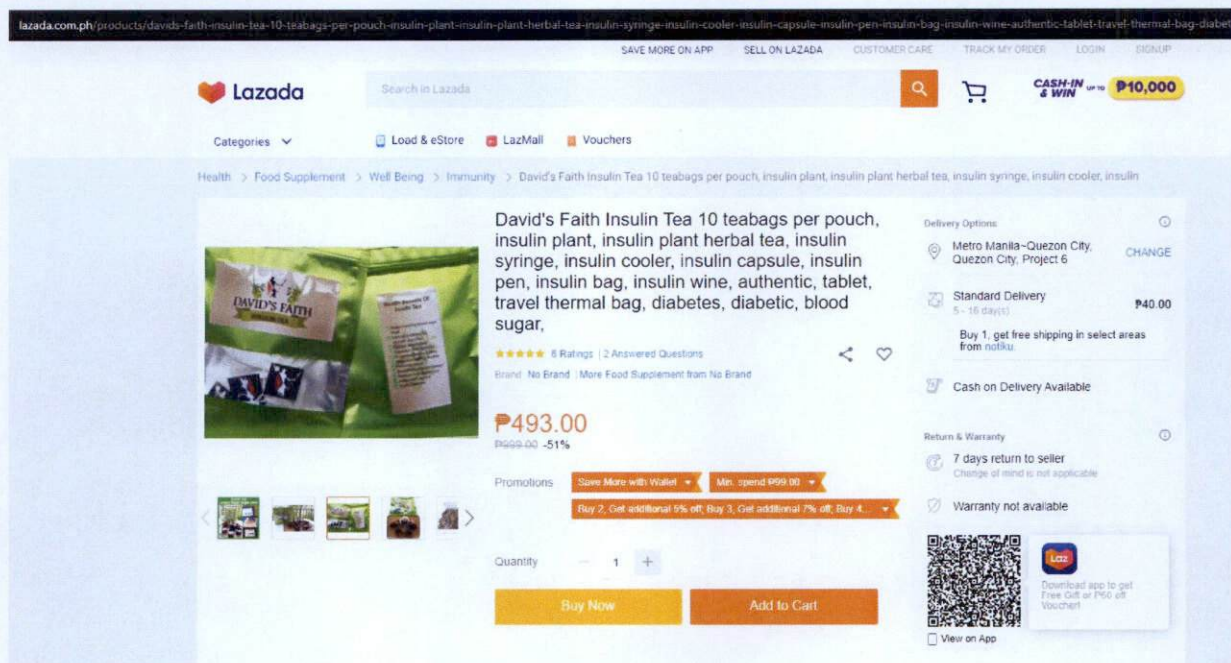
lazada.com.ph/products/davids-faith-insulin-tea-10-teabags-per-pouch-insulin-plant-insulin-plant-herbal-tea-insulin-syringe-insulin-cooler-insulin-capsule-insulin-pen-insulin-bag-insulin-wine-authentic-tablet-travel-thermal-bag-diabe

SAVE MORE ON APP SELL ON LAZADA CUSTOMER CARE TRACK MY ORDER LOGIN SIGNUP

Lazada

Search in Lazada

CASH-IN & WIN UP TO ₱10,000

Categories

Load & eStore LazMall Vouchers

Health > Food Supplement > Well Being > Immunity > David's Faith Insulin Tea 10 teabags per pouch, insulin plant, insulin plant herbal tea, insulin syringe, insulin cooler, insulin

DAVID'S FAITH

David's Faith Insulin Tea 10 teabags per pouch, insulin plant, insulin plant herbal tea, insulin syringe, insulin cooler, insulin capsule, insulin pen, insulin bag, insulin wine, authentic, tablet, travel thermal bag, diabetes, diabetic, blood sugar,

6 Ratings | 2 Answered Questions

Brand: No Brand | More Food Supplement from No Brand

₱493.00

₱999.00 -51%

Promotions Save More with Wallet Min. spend ₱99.00

Buy 2, Get additional 5% off; Buy 3, Get additional 7% off; Buy 4...

Quantity − 1 +

Buy Now

Add to Cart

Delivery Options

Metro Manila~Quezon City, Quezon City, Project 6

CHANGE

Standard Delivery

5 - 16 day(s)

₱40.00

Buy 1, get free shipping in select areas from notiku

Cash on Delivery Available

Return & Warranty

7 days return to seller

Change of mind is not applicable

Warranty not available

Laz

Download app to get Free Gift or ₱50 off Voucher!

View on App